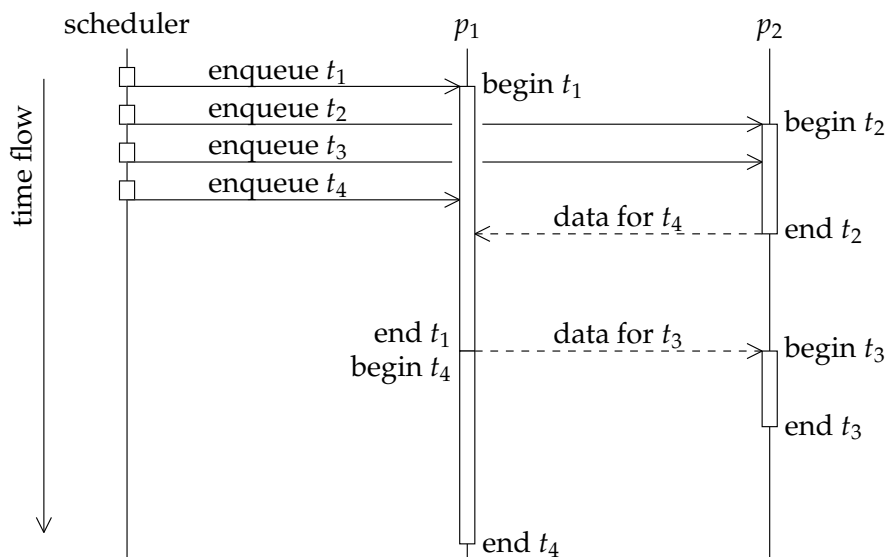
scheduler

$p_1$

$p_2$

time flow

enqueue $t_1$

begin $t_1$

enqueue $t_2$

begin $t_2$

enqueue $t_3$

enqueue $t_4$

data for $t_4$

end $t_2$

end $t_1$

data for $t_3$

begin $t_3$

begin $t_4$

end $t_3$

end $t_4$